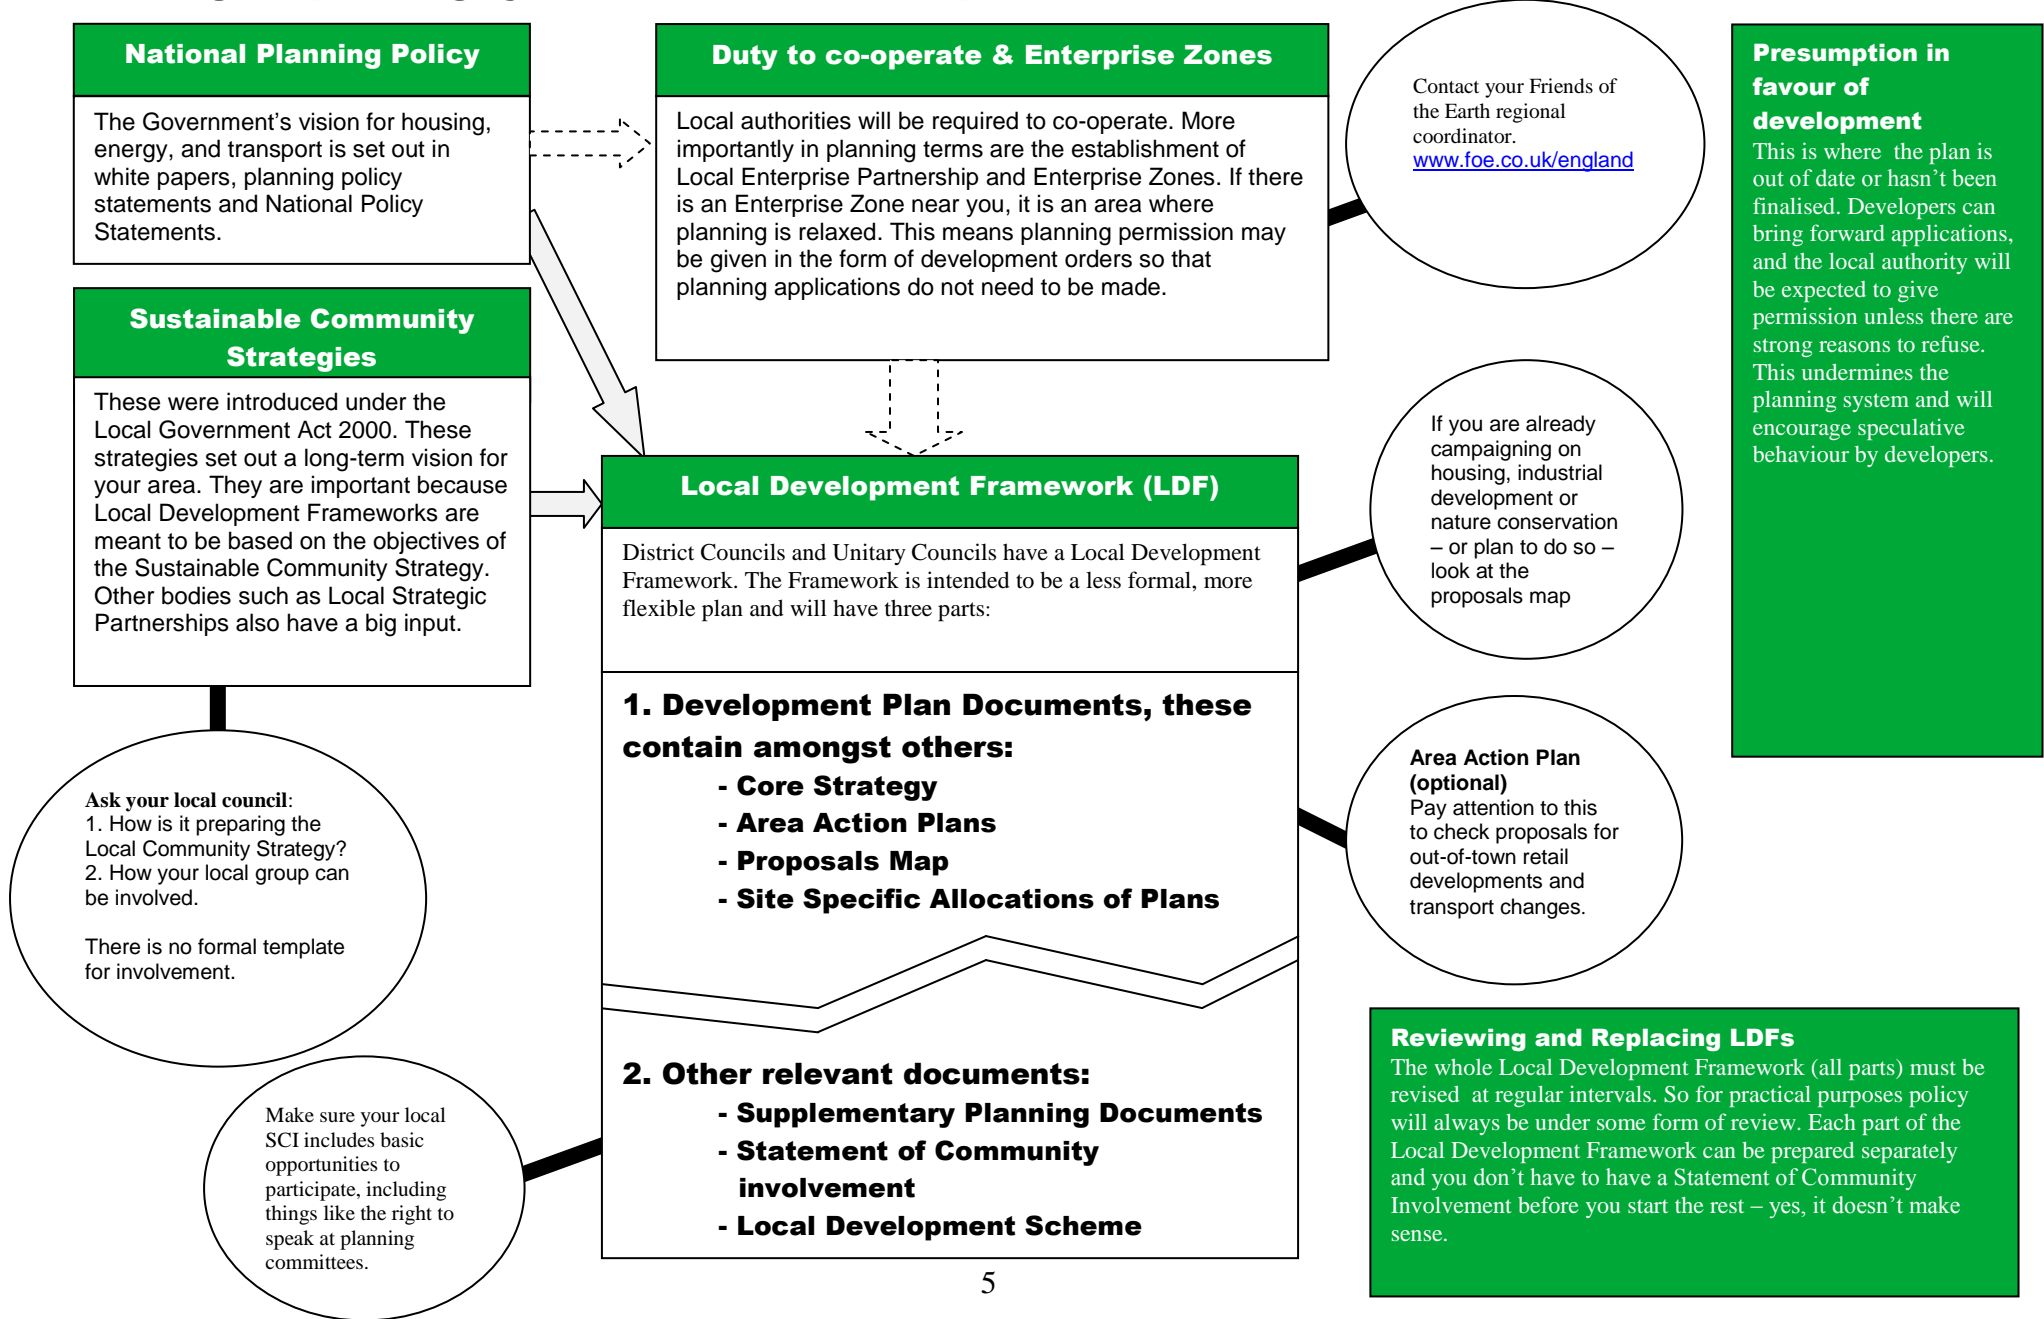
National Planning Policy

The Government's vision for housing, energy, and transport is set out in white papers, planning policy statements and National Policy Statements.

Duty to co-operate & Enterprise Zones

Local authorities will be required to co-operate. More importantly in planning terms are the establishment of Local Enterprise Partnership and Enterprise Zones. If there is an Enterprise Zone near you, it is an area where planning is relaxed. This means planning permission may be given in the form of development orders so that planning applications do not need to be made.

Contact your Friends of the Earth regional coordinator. www.foe.co.uk/england

Presumption in favour of development

This is where the plan is out of date or hasn't been finalised. Developers can bring forward applications, and the local authority will be expected to give permission unless there are strong reasons to refuse. This undermines the planning system and will encourage speculative behaviour by developers.

Sustainable Community Strategies

These were introduced under the Local Government Act 2000. These strategies set out a long-term vision for your area. They are important because Local Development Frameworks are meant to be based on the objectives of the Sustainable Community Strategy. Other bodies such as Local Strategic Partnerships also have a big input.

If you are already campaigning on housing, industrial development or nature conservation – or plan to do so – look at the proposals map

Local Development Framework (LDF)

District Councils and Unitary Councils have a Local Development Framework. The Framework is intended to be a less formal, more flexible plan and will have three parts:

1. Development Plan Documents, these contain amongst others:
- Core Strategy
- Area Action Plans
- Proposals Map
- Site Specific Allocations of Plans

2. Other relevant documents:
- Supplementary Planning Documents
- Statement of Community involvement
- Local Development Scheme

Ask your local council:
1. How is it preparing the Local Community Strategy?
2. How your local group can be involved.

There is no formal template for involvement.

Area Action Plan (optional)
Pay attention to this to check proposals for out-of-town retail developments and transport changes.

Make sure your local SCI includes basic opportunities to participate, including things like the right to speak at planning committees.

Reviewing and Replacing LDFs
The whole Local Development Framework (all parts) must be revised at regular intervals. So for practical purposes policy will always be under some form of review. Each part of the Local Development Framework can be prepared separately and you don't have to have a Statement of Community Involvement before you start the rest – yes, it doesn't make sense.

5